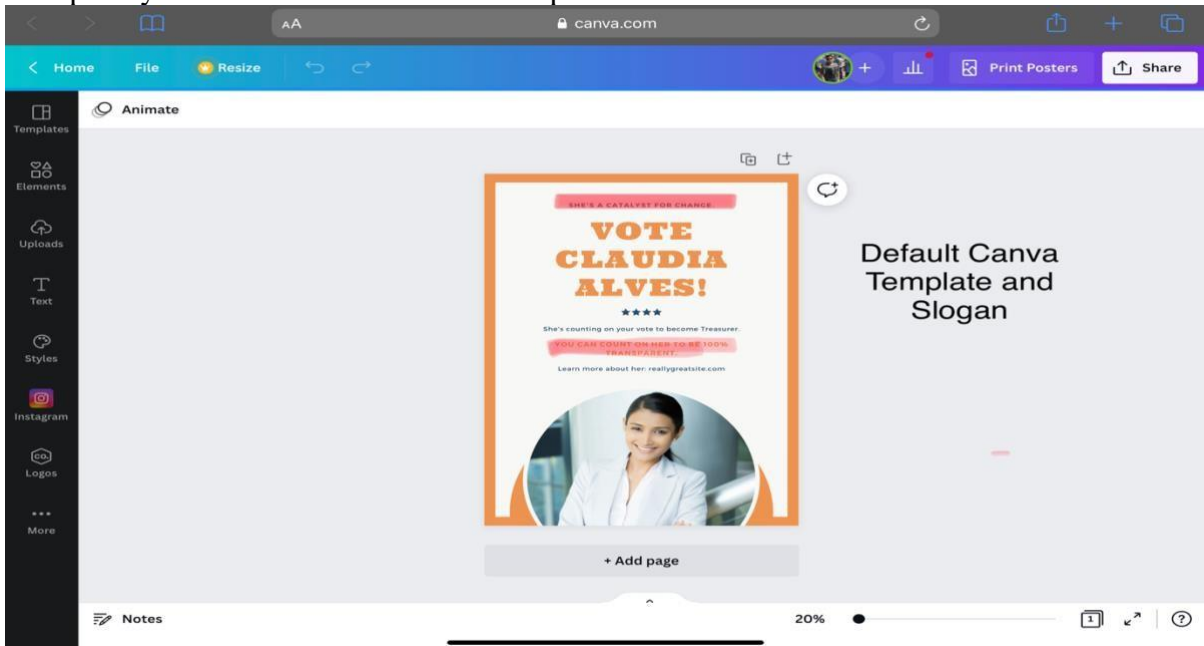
AA canva.com

Home File Resize

Print Posters Share

Templates
Elements
Uploads
Text
Styles
Instagram
Logos
More

Animate

SHE'S A CATALYST FOR CHANGE.

VOTE CLAUDIA ALVES!

★★★★

She's counting on your vote to become Treasurer.

YOU CAN COUNT ON HER TO BE 100% TRANSPARENT.

Learn more about her: reallygreatsite.com

Default Canva Template and Slogan

+ Add page

Notes

20%

1

?